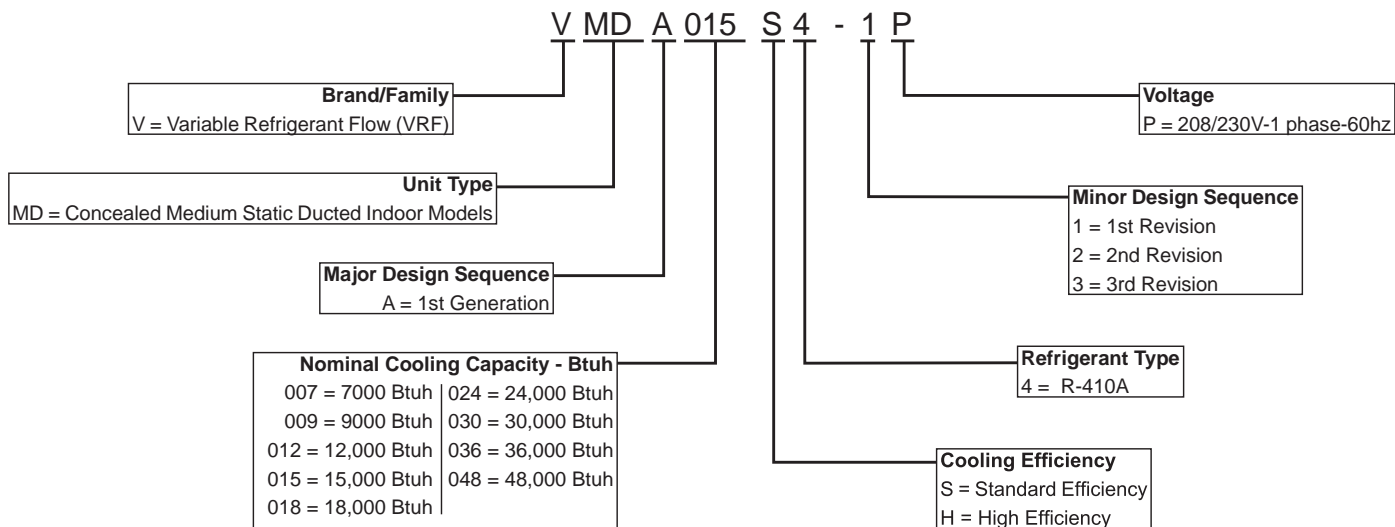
V MD A 015 S 4 - 1 P

**Brand/Family**
V = Variable Refrigerant Flow (VRF)

**Unit Type**
MD = Concealed Medium Static Ducted Indoor Models

**Major Design Sequence**
A = 1st Generation

**Nominal Cooling Capacity - Btuh**

| | |
|---|---|
| 007 = 7000 Btuh | 024 = 24,000 Btuh |
| 009 = 9000 Btuh | 030 = 30,000 Btuh |
| 012 = 12,000 Btuh | 036 = 36,000 Btuh |
| 015 = 15,000 Btuh | 048 = 48,000 Btuh |
| 018 = 18,000 Btuh | |

**Voltage**
P = 208/230V-1 phase-60hz

**Minor Design Sequence**
1 = 1st Revision
2 = 2nd Revision
3 = 3rd Revision

**Refrigerant Type**
4 = R-410A

**Cooling Efficiency**
S = Standard Efficiency
H = High Efficiency